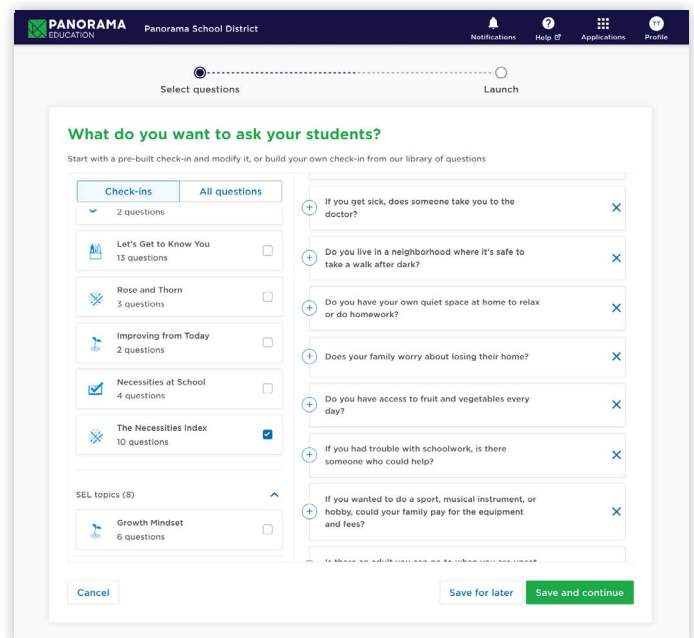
PANORAMA EDUCATION Panorama School District

Notifications Help Applications TT Profile

Select questions

Launch

What do you want to ask your students?

Start with a pre-built check-in and modify it, or build your own check-in from our library of questions

Check-ins All questions

2 questions

Let's Get to Know You
13 questions

Rose and Thorn
3 questions

Improving from Today
2 questions

Necessities at School
4 questions

The Necessities Index
10 questions

SEL topics (8)

Growth Mindset
6 questions

If you get sick, does someone take you to the doctor?

Do you live in a neighborhood where it's safe to take a walk after dark?

Do you have your own quiet space at home to relax or do homework?

Does your family worry about losing their home?

Do you have access to fruit and vegetables every day?

If you had trouble with schoolwork, is there someone who could help?

If you wanted to do a sport, musical instrument, or hobby, could your family pay for the equipment and fees?

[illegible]

Cancel

Save for later

Save and continue